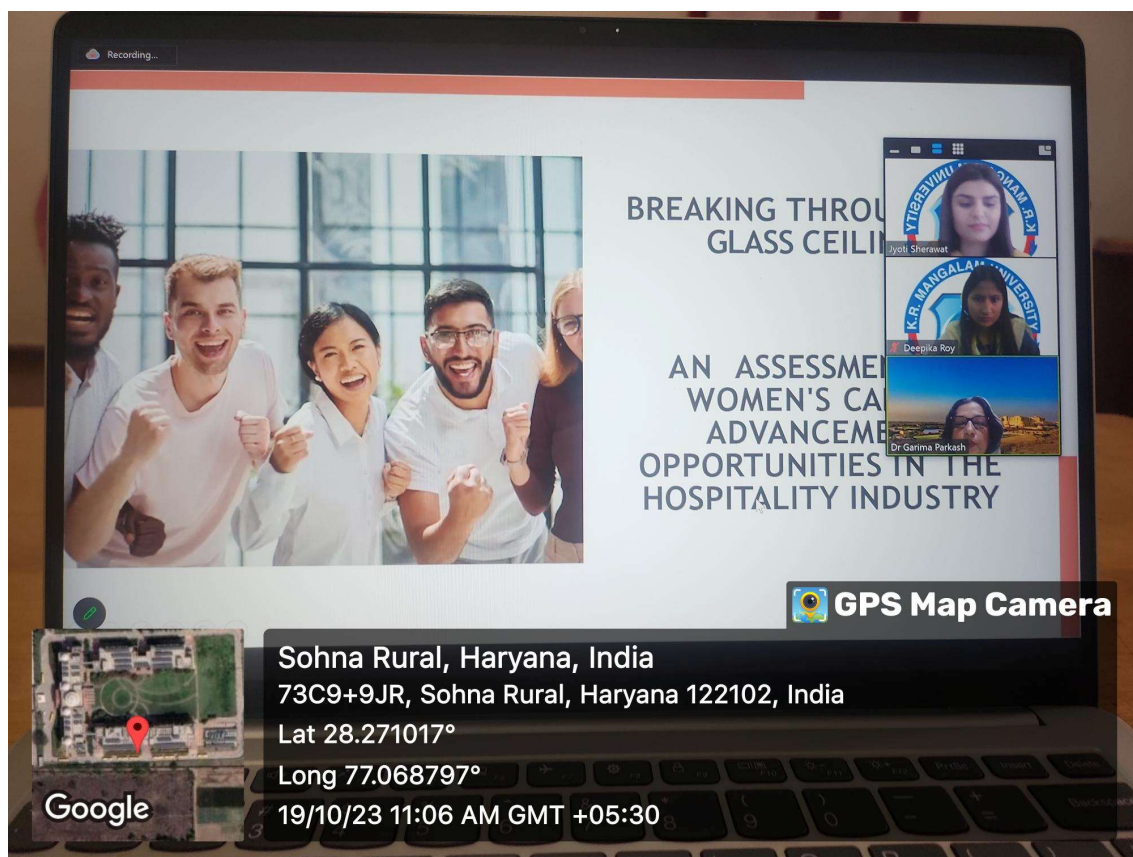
Recording...

BREAKING THROU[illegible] GLASS CEILI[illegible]

AN ASSESSME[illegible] WOMEN'S CA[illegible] ADVANCEME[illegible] OPPORTUNITIES IN THE HOSPITALITY INDUSTRY

K.R. MANGALAM UNIVERSITY
Jyoti Sherawat
K.R. MANGALAM UNIVERSITY
Deepika Roy
Dr Garima Parkash

GPS Map Camera
Sohna Rural, Haryana, India
73C9+9JR, Sohna Rural, Haryana 122102, India
Lat 28.271017°
Long 77.068797°
19/10/23 11:06 AM GMT +05:30
Google